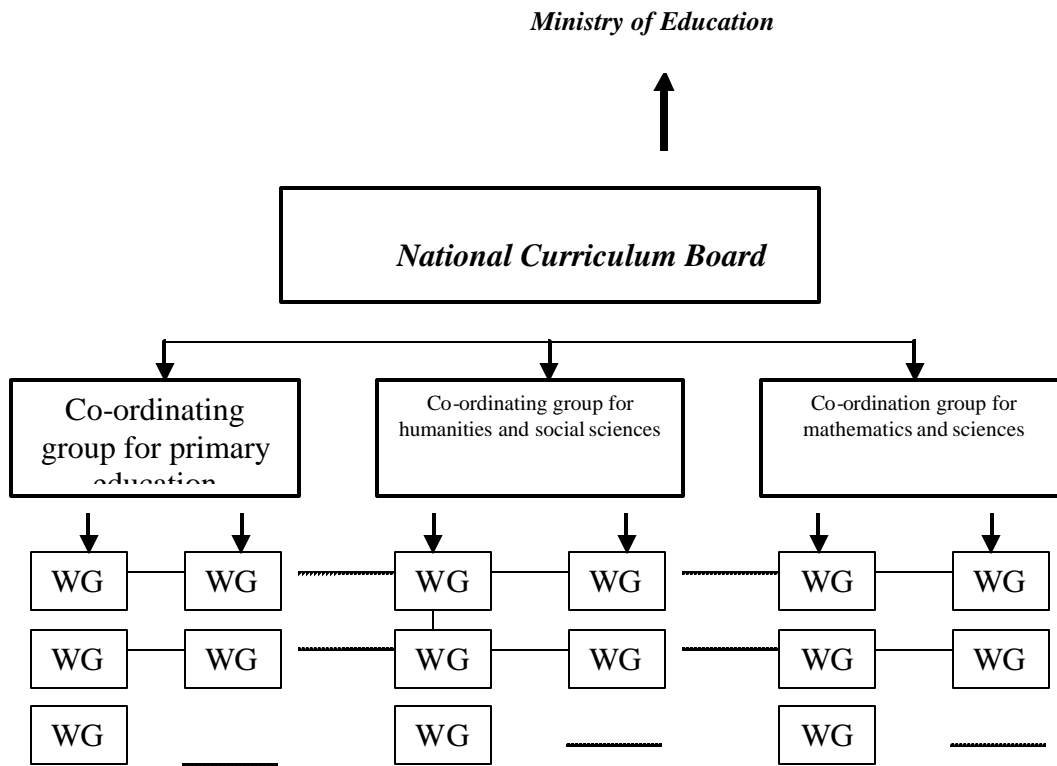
Ministry of Education

National Curriculum Board

Co-ordinating group for primary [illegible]

Co-ordinating group for humanities and social sciences

Co-ordination group for mathematics and sciences

WG WG WG WG WG WG

WG WG WG WG WG WG

WG WG WG